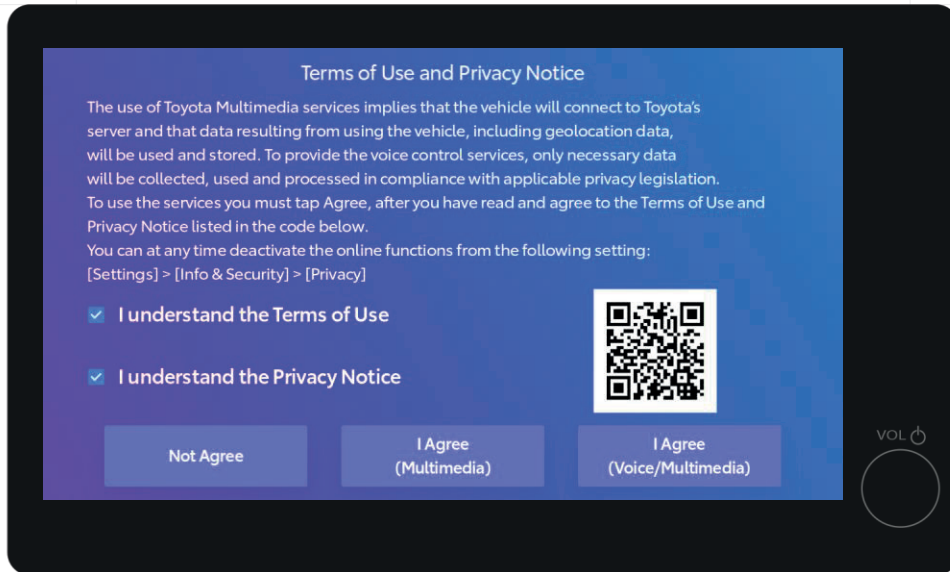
Terms of Use and Privacy Notice

The use of Toyota Multimedia services implies that the vehicle will connect to Toyota's server and that data resulting from using the vehicle, including geolocation data, will be used and stored. To provide the voice control services, only necessary data will be collected, used and processed in compliance with applicable privacy legislation. To use the services you must tap Agree, after you have read and agree to the Terms of Use and Privacy Notice listed in the code below.
You can at any time deactivate the online functions from the following setting: [Settings] > [Info & Security] > [Privacy]

I understand the Terms of Use

I understand the Privacy Notice

Not Agree

I Agree (Multimedia)

I Agree (Voice/Multimedia)

VOL